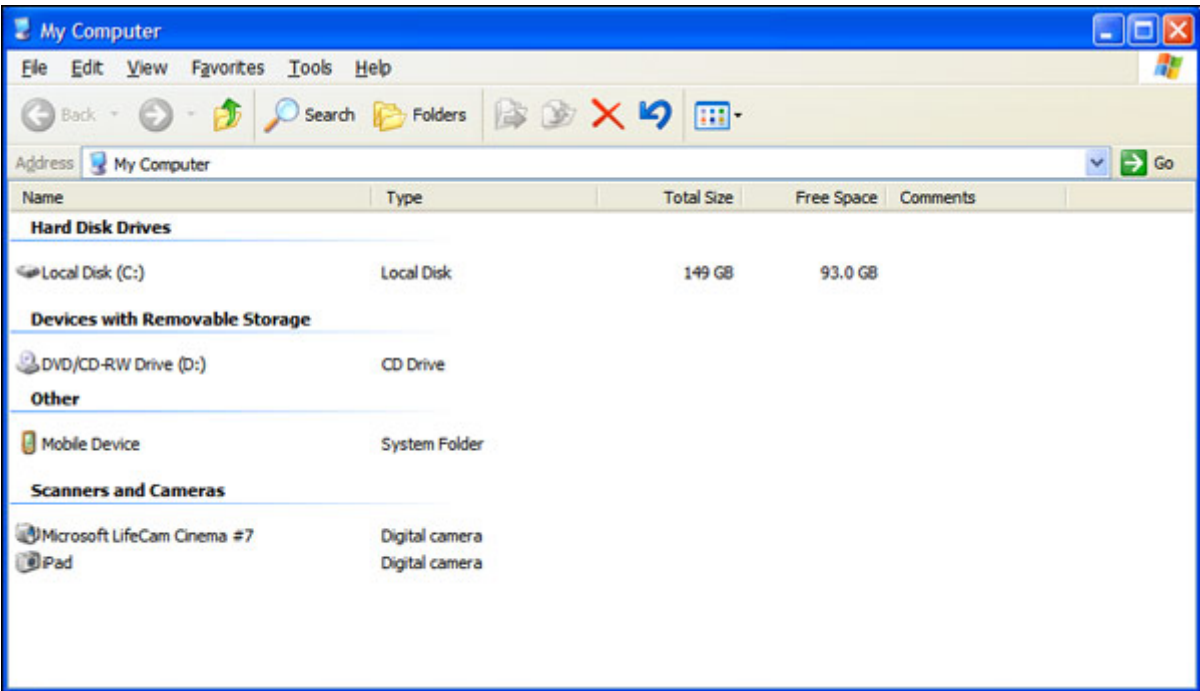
My Computer

File Edit View Favorites Tools Help

Back Search Folders

Address My Computer Go

| Name | Type | Total Size | Free Space | Comments |
|---|---|---|---|---|
| **Hard Disk Drives** | | | | |
| Local Disk (C:) | Local Disk | 149 GB | 93.0 GB | |
| **Devices with Removable Storage** | | | | |
| DVD/CD-RW Drive (D:) | CD Drive | | | |
| **Other** | | | | |
| Mobile Device | System Folder | | | |
| **Scanners and Cameras** | | | | |
| Microsoft LifeCam Cinema #7 | Digital camera | | | |
| iPad | Digital camera | | | |